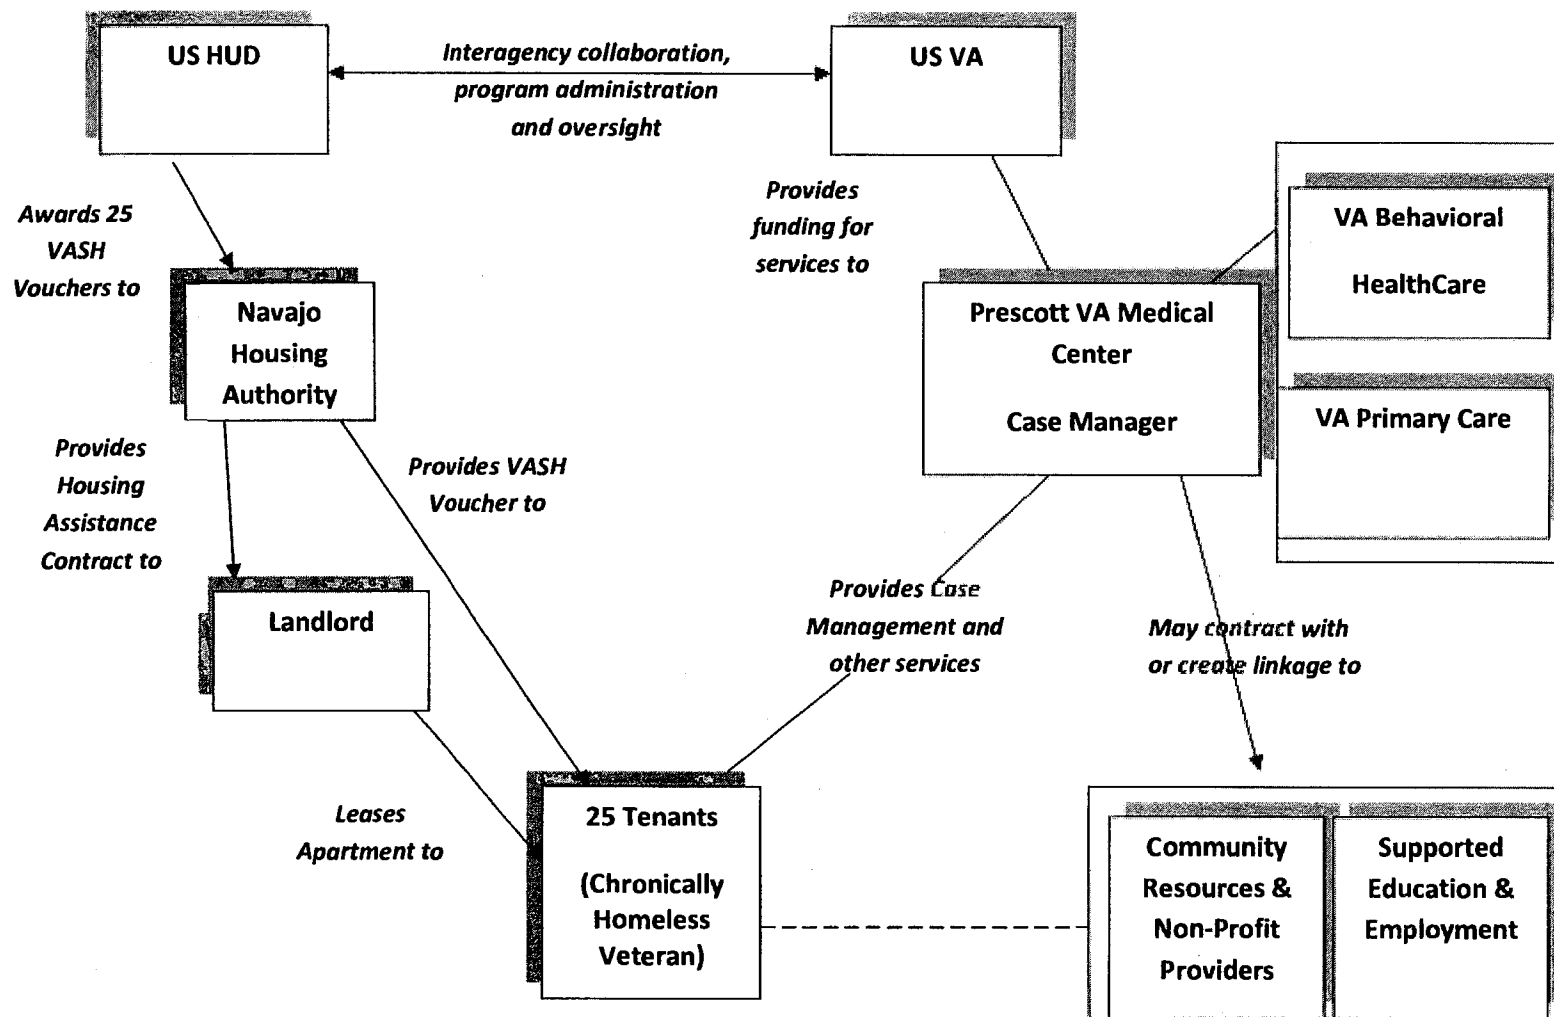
US HUD

Interagency collaboration, program administration and oversight

US VA

Awards 25 VASH Vouchers to

Provides funding for services to

Navajo Housing Authority

Prescott VA Medical Center

Case Manager

VA Behavioral HealthCare

VA Primary Care

Provides Housing Assistance Contract to

Provides VASH Voucher to

Landlord

Provides Case Management and other services

May contract with or create linkage to

Leases Apartment to

25 Tenants

(Chronically Homeless Veteran)

Community Resources & Non-Profit Providers

Supported Education & Employment